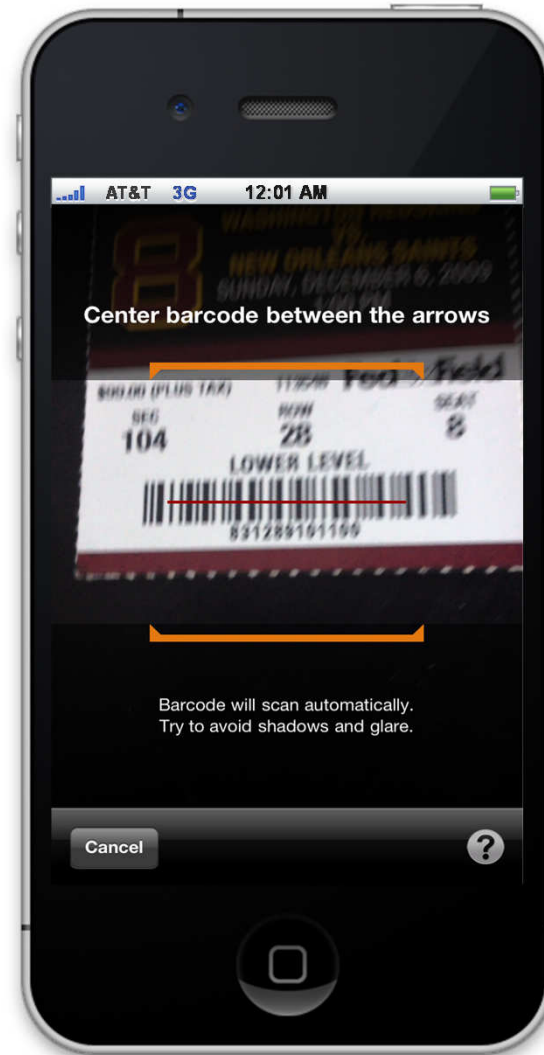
AT&T 3G 12:01 AM

WASHINGTON REDSKINS
VS.
NEW ORLEANS SAINTS
SUNDAY, DECEMBER 6, 2009
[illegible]

Center barcode between the arrows

$90.00 (PLUS TAX) 113049 FedEx Field
SEC 104
ROW 28
SEAT 8
LOWER LEVEL
831289101100

Barcode will scan automatically.
Try to avoid shadows and glare.

Cancel
?